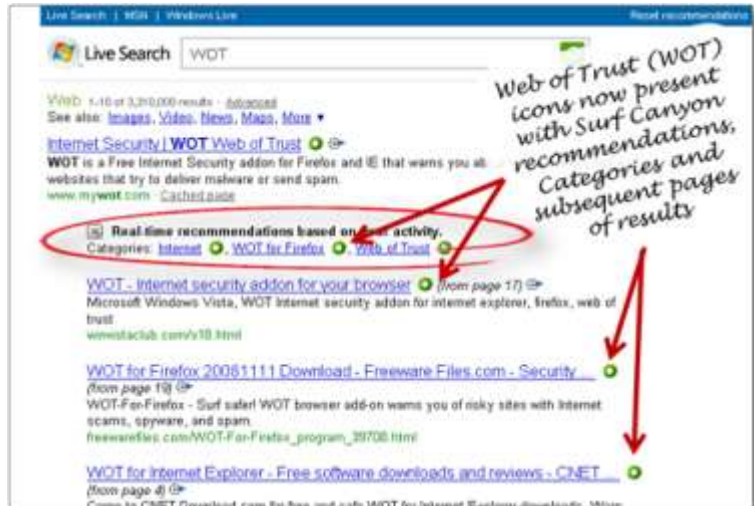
Live Search | MSN | Windows Live

Reset recommendations

Live Search

WOT

Web of Trust (WOT) icons now present with Surf Canyon recommendations, Categories and subsequent pages of results

Web 1-10 of 3,210,000 results · Advanced

See also: Images, Video, News, Maps, More ▾

Internet Security | WOT Web of Trust

WOT is a Free Internet Security addon for Firefox and IE that warns you ab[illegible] websites that try to deliver malware or send spam.

www.mywot.com · Cached page

Real-time recommendations based on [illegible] activity.

Categories: Internet, WOT for Firefox, Web of Trust

WOT - Internet security addon for your browser (from page 17)

Microsoft Windows Vista, WOT Internet security addon for internet explorer, firefox, web of trust

winvistaclub.com/v18.html

WOT for Firefox 20081111 Download - Freeware Files.com - Security ...

(from page 19)

WOT-For-Firefox - Surf safer! WOT browser add-on warns you of risky sites with Internet scams, spyware, and spam.

freewarefiles.com/WOT-For-Firefox_program_39708.html

WOT for Internet Explorer - Free software downloads and reviews - CNET ...

(from page 8)

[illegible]